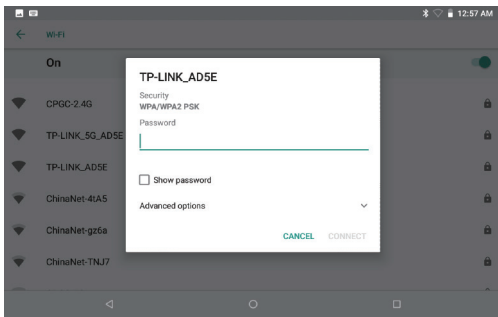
12:57 AM

Wi-Fi

On

CPGC-2.4G

TP-LINK_5G_AD5E

TP-LINK_AD5E

ChinaNet-4tA5

ChinaNet-gz6a

ChinaNet-TNJ7

TP-LINK_AD5E

Security
WPA/WPA2 PSK

Password

Show password

Advanced options

CANCEL CONNECT